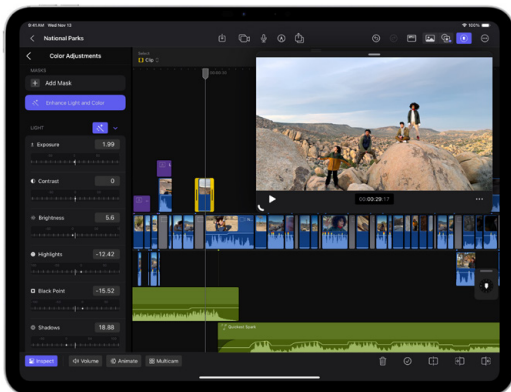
9:41 AM Wed Nov 13

National Parks

Color Adjustments

MASKS

Add Mask

Enhance Light and Color

LIGHT

Exposure 1.99

Contrast 0

Brightness 5.6

Highlights -12.42

Black Point -15.52

Shadows 18.88

Select

Clip

00:03:29:17

Summer Spark

Inspect

Volume

Animate

Multicam